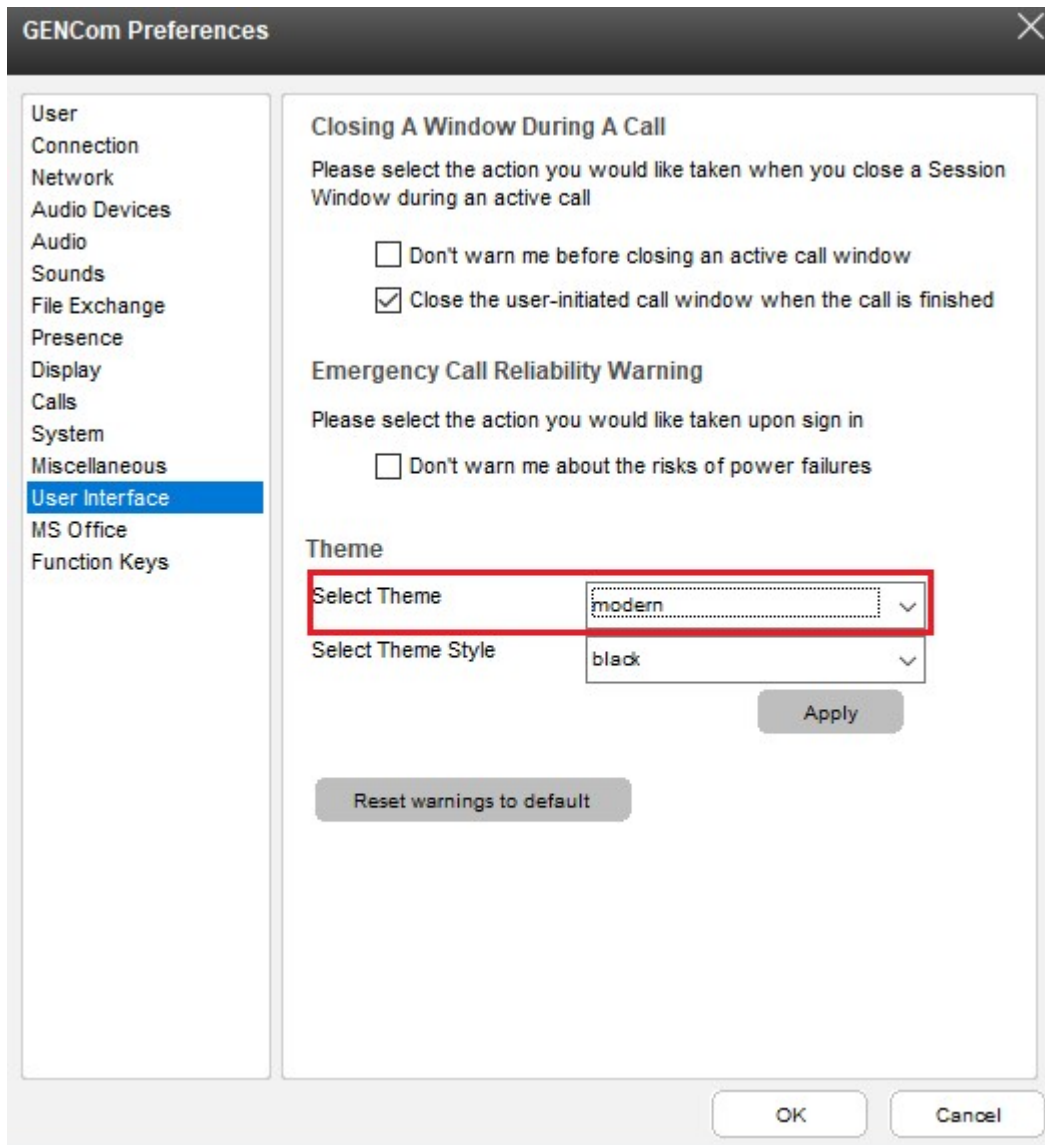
GENCom Preferences

User
Connection
Network
Audio Devices
Audio
Sounds
File Exchange
Presence
Display
Calls
System
Miscellaneous
User Interface
MS Office
Function Keys

Closing A Window During A Call

Please select the action you would like taken when you close a Session Window during an active call

☐ Don't warn me before closing an active call window

☑ Close the user-initiated call window when the call is finished

Emergency Call Reliability Warning

Please select the action you would like taken upon sign in

☐ Don't warn me about the risks of power failures

Theme

Select Theme modern

Select Theme Style black

Apply

Reset warnings to default

OK Cancel